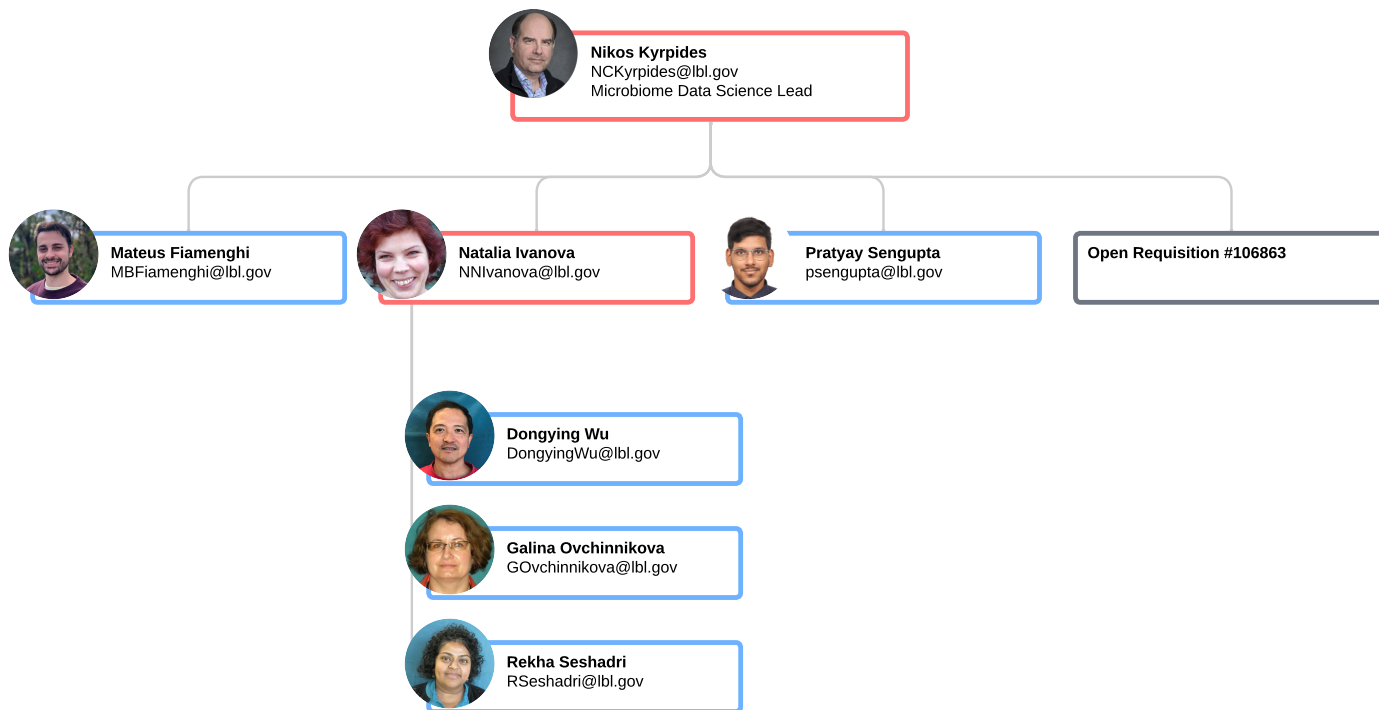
Nikos Kyrpides
NCKyrpides@lbl.gov
Microbiome Data Science Lead

Mateus Fiamenghi
MBFiamenghi@lbl.gov

Natalia Ivanova
NNIvanova@lbl.gov

Pratyay Sengupta
psengupta@lbl.gov

Open Requisition #106863

Dongying Wu
DongyingWu@lbl.gov

Galina Ovchinnikova
GOvchinnikova@lbl.gov

Rekha Seshadri
RSeshadri@lbl.gov